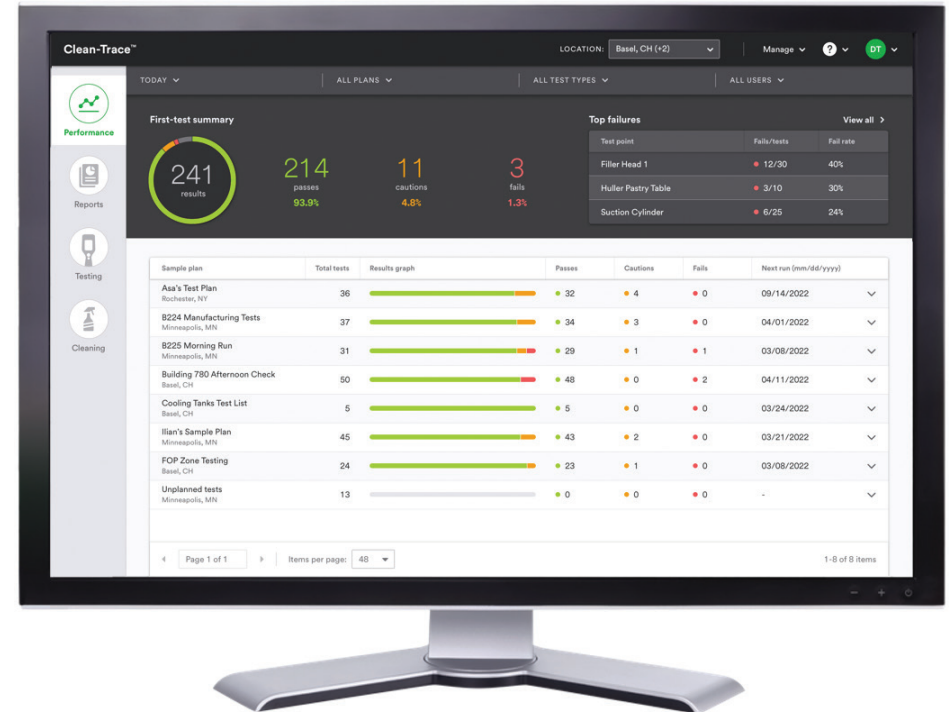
Clean-Trace™

LOCATION: Basel, CH (+2)

Manage

DT

Performance

Reports

Testing

Cleaning

TODAY

ALL PLANS

ALL TEST TYPES

ALL USERS

First-test summary

241
results

214
passes
93.9%

11
cautions
4.8%

3
fails
1.3%

Top failures

View all

| Test point | Fails/tests | Fail rate |
|---|---|---|
| Filler Head 1 | 12/30 | 40% |
| Huller Pastry Table | 3/10 | 30% |
| Suction Cylinder | 6/25 | 24% |

| Sample plan | Total tests | Results graph | Passes | Cautions | Fails | Next run (mm/dd/yyyy) |
|---|---|---|---|---|---|---|
| Asa's Test Plan Rochester, NY | 36 | | 32 | 4 | 0 | 09/14/2022 |
| B224 Manufacturing Tests Minneapolis, MN | 37 | | 34 | 3 | 0 | 04/01/2022 |
| B225 Morning Run Minneapolis, MN | 31 | | 29 | 1 | 1 | 03/08/2022 |
| Building 780 Afternoon Check Basel, CH | 50 | | 48 | 0 | 2 | 04/11/2022 |
| Cooling Tanks Test List Basel, CH | 5 | | 5 | 0 | 0 | 03/24/2022 |
| Ilian's Sample Plan Minneapolis, MN | 45 | | 43 | 2 | 0 | 03/21/2022 |
| FOP Zone Testing Basel, CH | 24 | | 23 | 1 | 0 | 03/08/2022 |
| Unplanned tests Minneapolis, MN | 13 | | 0 | 0 | 0 | - |

Page 1 of 1

Items per page: 48

1-8 of 8 items